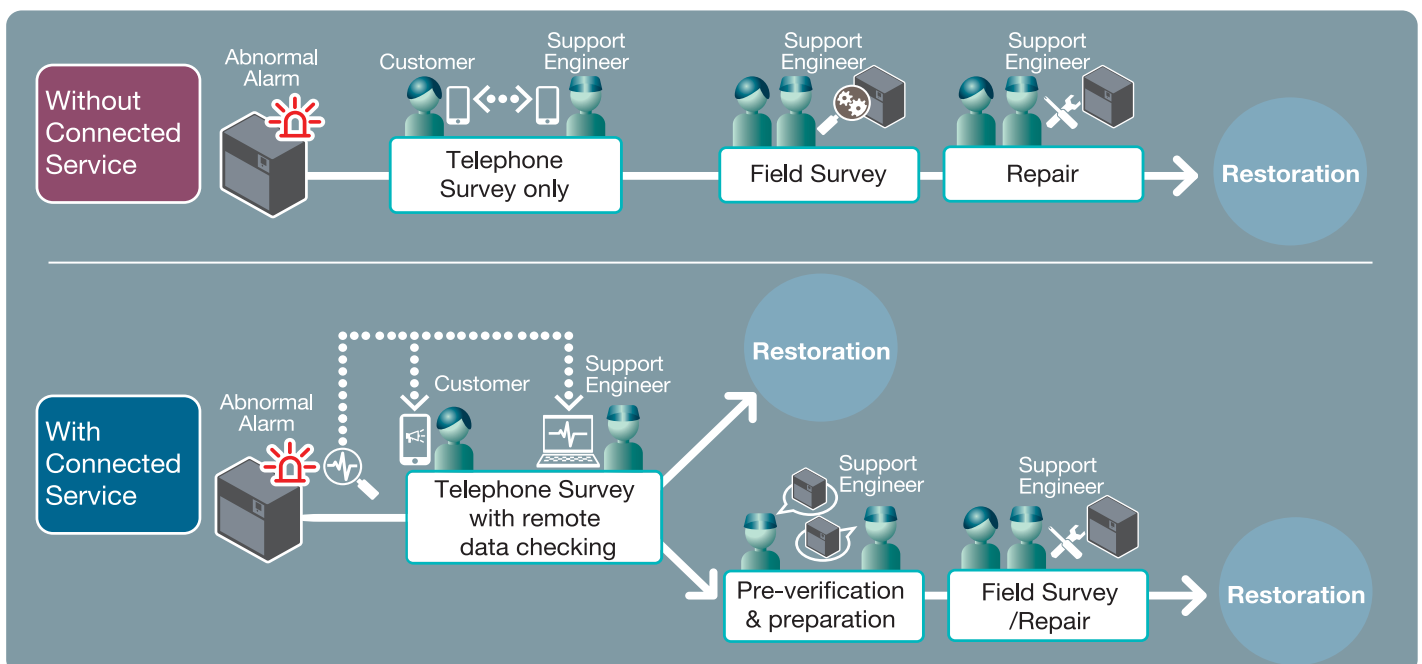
Without Connected Service

Abnormal Alarm

Customer

Support Engineer

Telephone Survey only

Support Engineer

Field Survey

Support Engineer

Repair

Restoration

With Connected Service

Abnormal Alarm

Customer

Support Engineer

Telephone Survey with remote data checking

Restoration

Support Engineer

Pre-verification & preparation

Support Engineer

Field Survey /Repair

Restoration